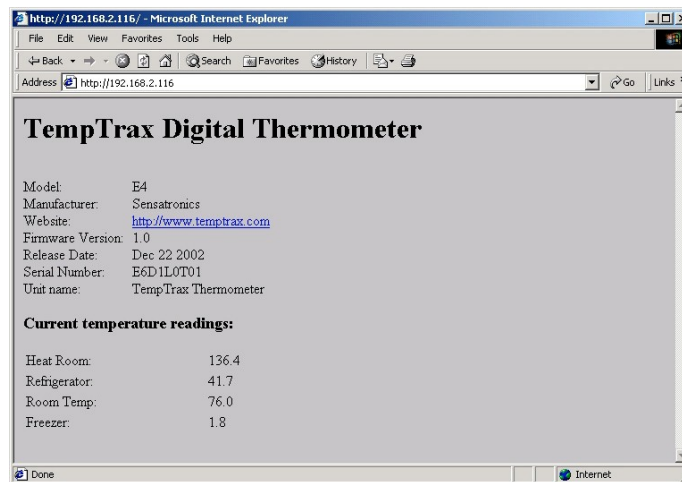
http://192.168.2.116/ - Microsoft Internet Explorer

File Edit View Favorites Tools Help

Back Search Favorites History

Address http://192.168.2.116 Go Links

# TempTrax Digital Thermometer

| | |
|---|---|
| Model: | E4 |
| Manufacturer: | Sensatronics |
| Website: | http://www.temptrax.com |
| Firmware Version: | 1.0 |
| Release Date: | Dec 22 2002 |
| Serial Number: | E6D1L0T01 |
| Unit name: | TempTrax Thermometer |

**Current temperature readings:**

| | |
|---|---|
| Heat Room: | 136.4 |
| Refrigerator: | 41.7 |
| Room Temp: | 76.0 |
| Freezer: | 1.8 |

Done Internet